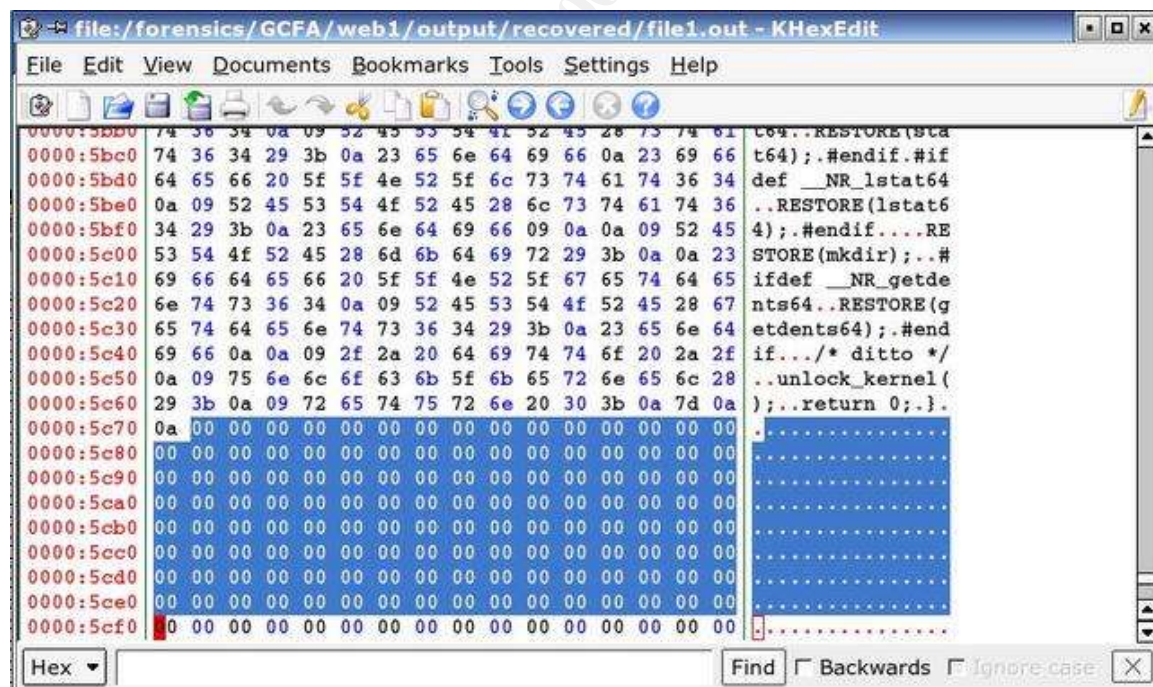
file:/forensics/GCFA/web1/output/recovered/file1.out - KHexEdit

File Edit View Documents Bookmarks Tools Settings Help

| | | |
|---|---|---|
| 0000:5bb0 | 74 36 34 0a 09 52 45 53 54 4f 52 45 28 73 74 61 | t64..RESTORE(sta |
| 0000:5bc0 | 74 36 34 29 3b 0a 23 65 6e 64 69 66 0a 23 69 66 | t64);.#endif.#if |
| 0000:5bd0 | 64 65 66 20 5f 5f 4e 52 5f 6c 73 74 61 74 36 34 | def __NR_lstat64 |
| 0000:5be0 | 0a 09 52 45 53 54 4f 52 45 28 6c 73 74 61 74 36 | ..RESTORE(lstat6 |
| 0000:5bf0 | 34 29 3b 0a 23 65 6e 64 69 66 09 0a 0a 09 52 45 | 4);.#endif....RE |
| 0000:5c00 | 53 54 4f 52 45 28 6d 6b 64 69 72 29 3b 0a 0a 23 | STORE(mkdir);..# |
| 0000:5c10 | 69 66 64 65 66 20 5f 5f 4e 52 5f 67 65 74 64 65 | ifdef __NR_getde |
| 0000:5c20 | 6e 74 73 36 34 0a 09 52 45 53 54 4f 52 45 28 67 | nts64..RESTORE(g |
| 0000:5c30 | 65 74 64 65 6e 74 73 36 34 29 3b 0a 23 65 6e 64 | etdents64);.#end |
| 0000:5c40 | 69 66 0a 0a 09 2f 2a 20 64 69 74 74 6f 20 2a 2f | if.../* ditto */ |
| 0000:5c50 | 0a 09 75 6e 6c 6f 63 6b 5f 6b 65 72 6e 65 6c 28 | ..unlock_kernel( |
| 0000:5c60 | 29 3b 0a 09 72 65 74 75 72 6e 20 30 3b 0a 7d 0a | );..return 0;.}. |
| 0000:5c70 | 0a 00 00 00 00 00 00 00 00 00 00 00 00 00 00 00 | ................ |
| 0000:5c80 | 00 00 00 00 00 00 00 00 00 00 00 00 00 00 00 00 | ................ |
| 0000:5c90 | 00 00 00 00 00 00 00 00 00 00 00 00 00 00 00 00 | ................ |
| 0000:5ca0 | 00 00 00 00 00 00 00 00 00 00 00 00 00 00 00 00 | ................ |
| 0000:5cb0 | 00 00 00 00 00 00 00 00 00 00 00 00 00 00 00 00 | ................ |
| 0000:5cc0 | 00 00 00 00 00 00 00 00 00 00 00 00 00 00 00 00 | ................ |
| 0000:5cd0 | 00 00 00 00 00 00 00 00 00 00 00 00 00 00 00 00 | ................ |
| 0000:5ce0 | 00 00 00 00 00 00 00 00 00 00 00 00 00 00 00 00 | ................ |
| 0000:5cf0 | 00 00 00 00 00 00 00 00 00 00 00 00 00 00 00 00 | ................ |

Hex Find Backwards Ignore case